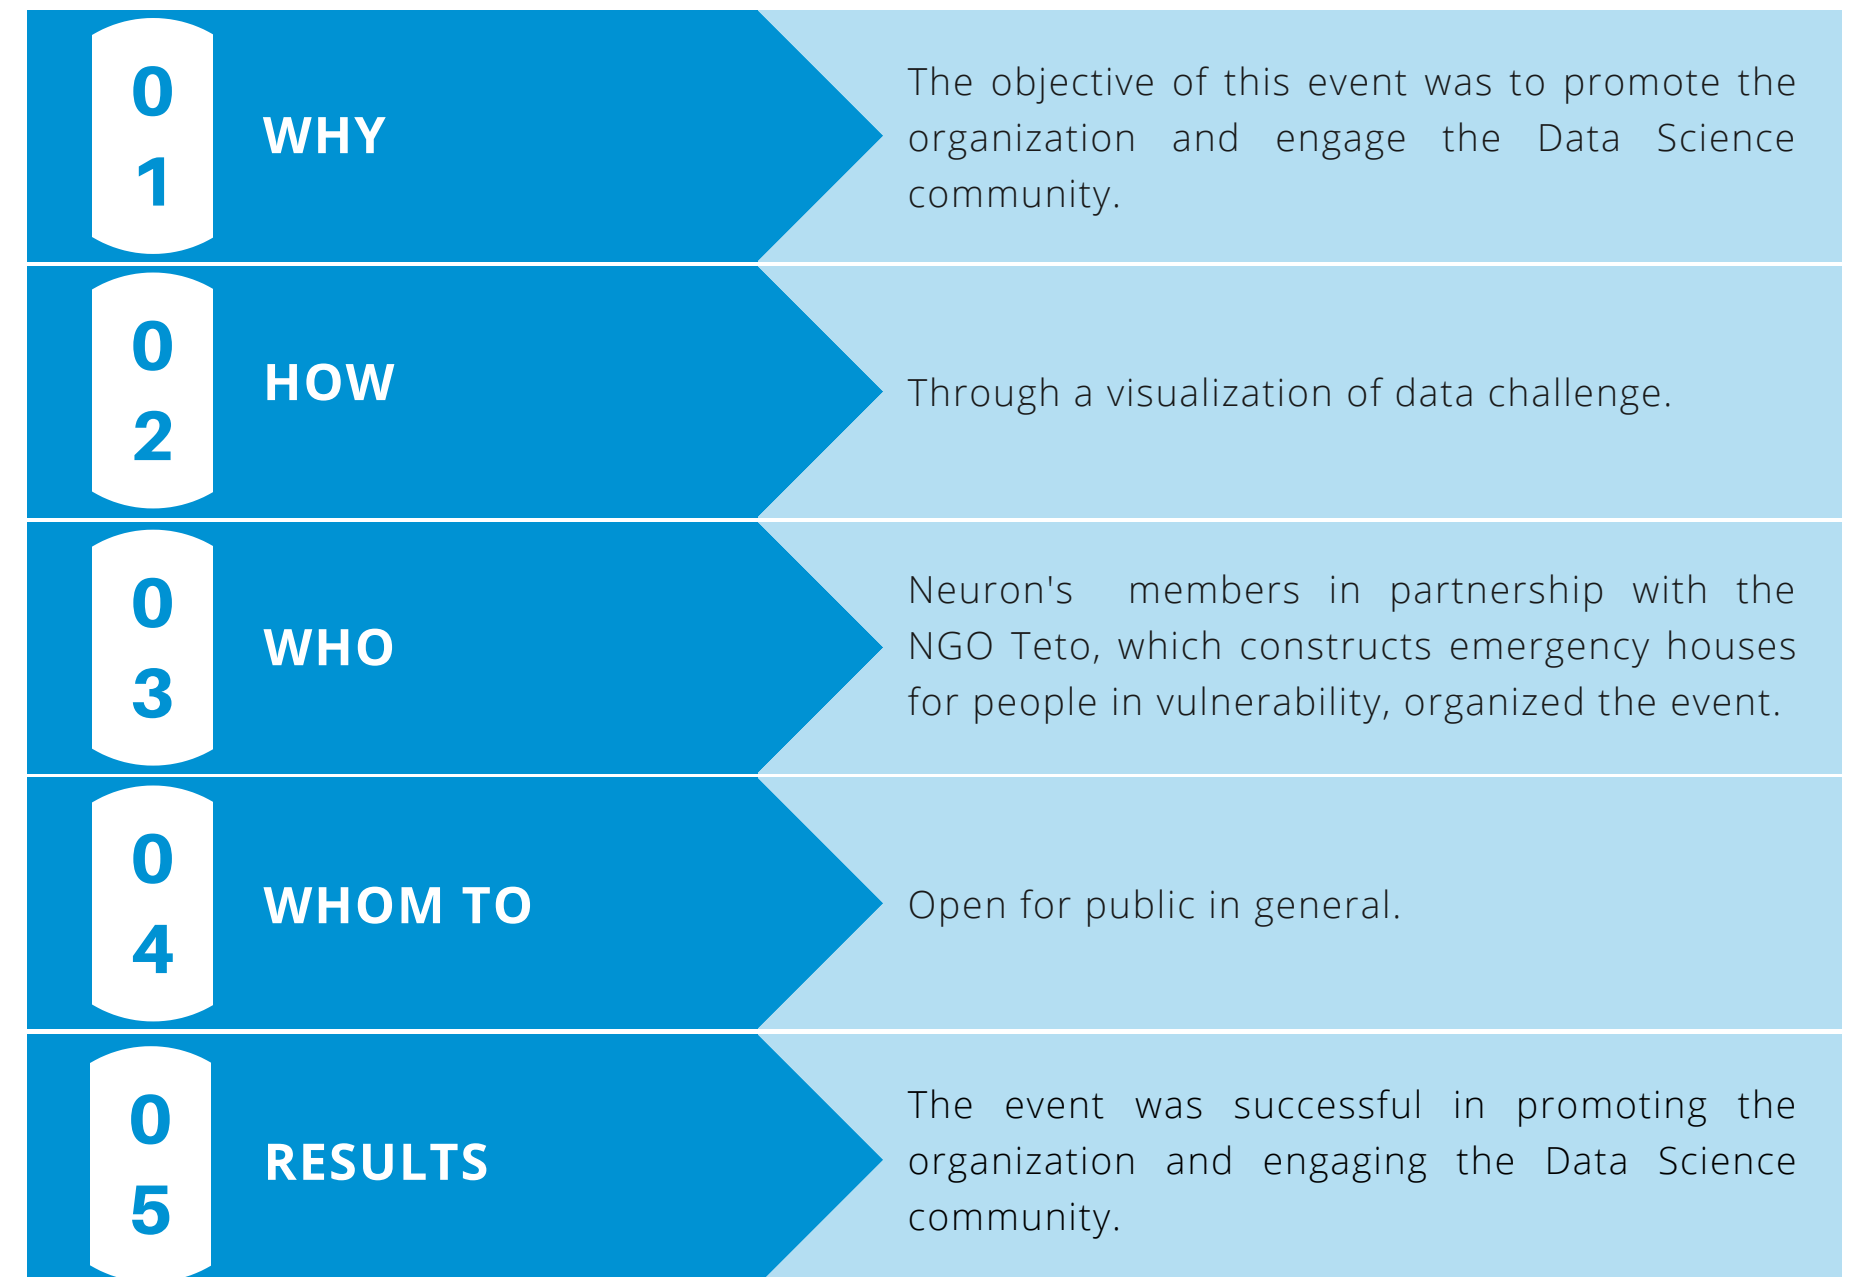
01 WHY

The objective of this event was to promote the organization and engage the Data Science community.

02 HOW

Through a visualization of data challenge.

03 WHO

Neuron's members in partnership with the NGO Teto, which constructs emergency houses for people in vulnerability, organized the event.

04 WHOM TO

Open for public in general.

05 RESULTS

The event was successful in promoting the organization and engaging the Data Science community.